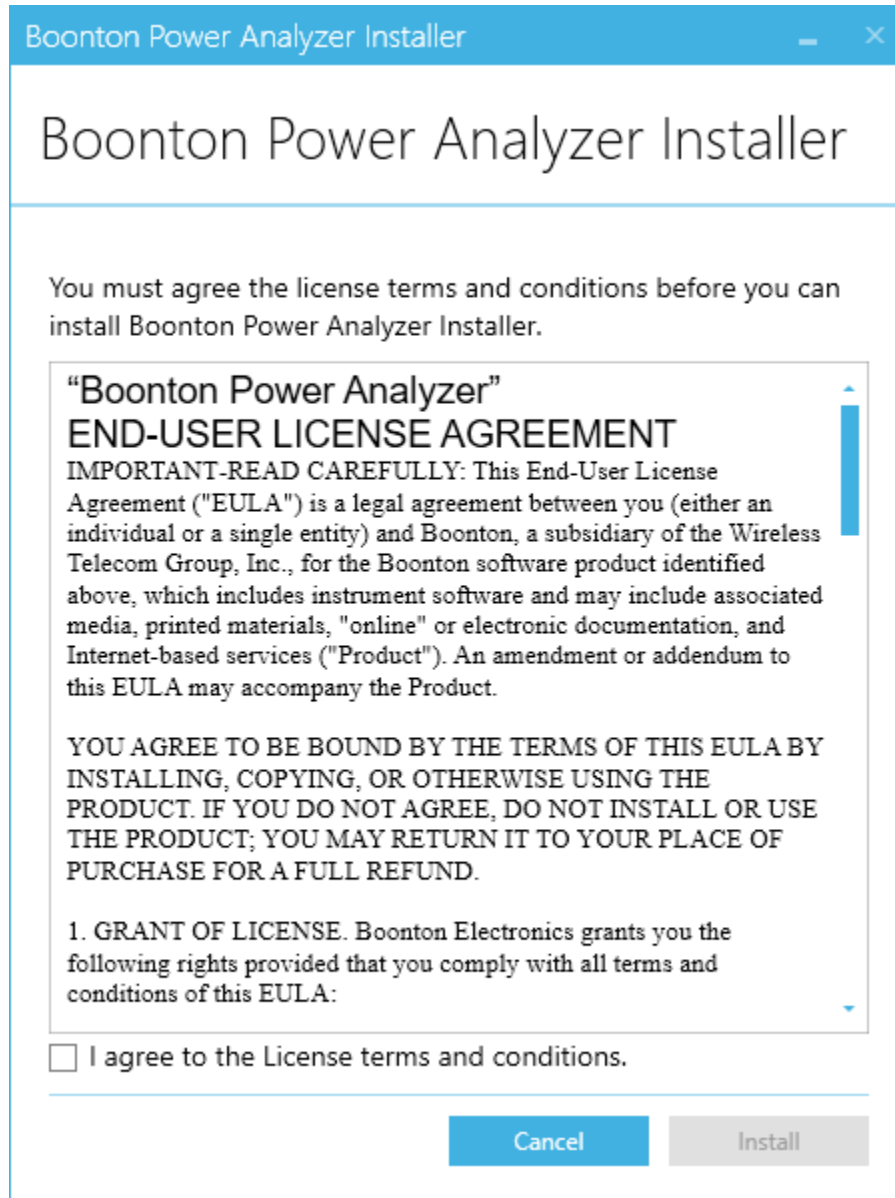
Boonton Power Analyzer Installer

Boonton Power Analyzer Installer

You must agree the license terms and conditions before you can install Boonton Power Analyzer Installer.

“Boonton Power Analyzer”
END-USER LICENSE AGREEMENT
IMPORTANT-READ CAREFULLY: This End-User License Agreement ("EULA") is a legal agreement between you (either an individual or a single entity) and Boonton, a subsidiary of the Wireless Telecom Group, Inc., for the Boonton software product identified above, which includes instrument software and may include associated media, printed materials, "online" or electronic documentation, and Internet-based services ("Product"). An amendment or addendum to this EULA may accompany the Product.

YOU AGREE TO BE BOUND BY THE TERMS OF THIS EULA BY INSTALLING, COPYING, OR OTHERWISE USING THE PRODUCT. IF YOU DO NOT AGREE, DO NOT INSTALL OR USE THE PRODUCT; YOU MAY RETURN IT TO YOUR PLACE OF PURCHASE FOR A FULL REFUND.

1. GRANT OF LICENSE. Boonton Electronics grants you the following rights provided that you comply with all terms and conditions of this EULA:

I agree to the License terms and conditions.

Cancel Install